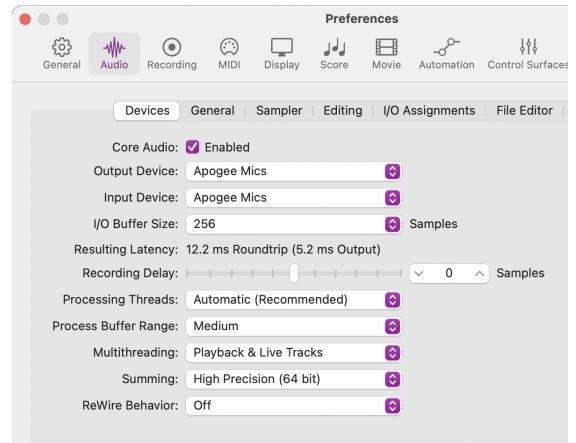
Preferences

General Audio Recording MIDI Display Score Movie Automation Control Surfaces

Devices General Sampler Editing I/O Assignments File Editor

Core Audio: Enabled

Output Device: Apogee Mics

Input Device: Apogee Mics

I/O Buffer Size: 256 Samples

Resulting Latency: 12.2 ms Roundtrip (5.2 ms Output)

Recording Delay: 0 Samples

Processing Threads: Automatic (Recommended)

Process Buffer Range: Medium

Multithreading: Playback & Live Tracks

Summing: High Precision (64 bit)

ReWire Behavior: Off